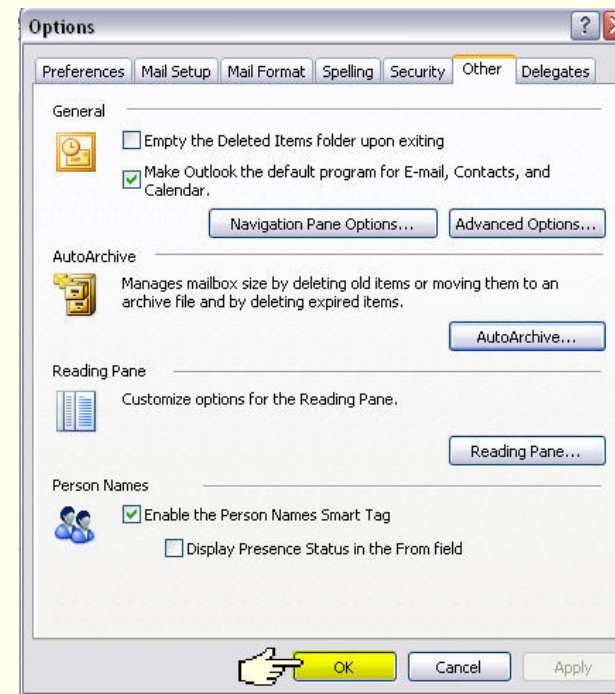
Options

Preferences | Mail Setup | Mail Format | Spelling | Security | Other | Delegates

General

Empty the Deleted Items folder upon exiting

Make Outlook the default program for E-mail, Contacts, and Calendar.

Navigation Pane Options...

Advanced Options...

AutoArchive

Manages mailbox size by deleting old items or moving them to an archive file and by deleting expired items.

AutoArchive...

Reading Pane

Customize options for the Reading Pane.

Reading Pane...

Person Names

Enable the Person Names Smart Tag

Display Presence Status in the From field

OK

Cancel

Apply